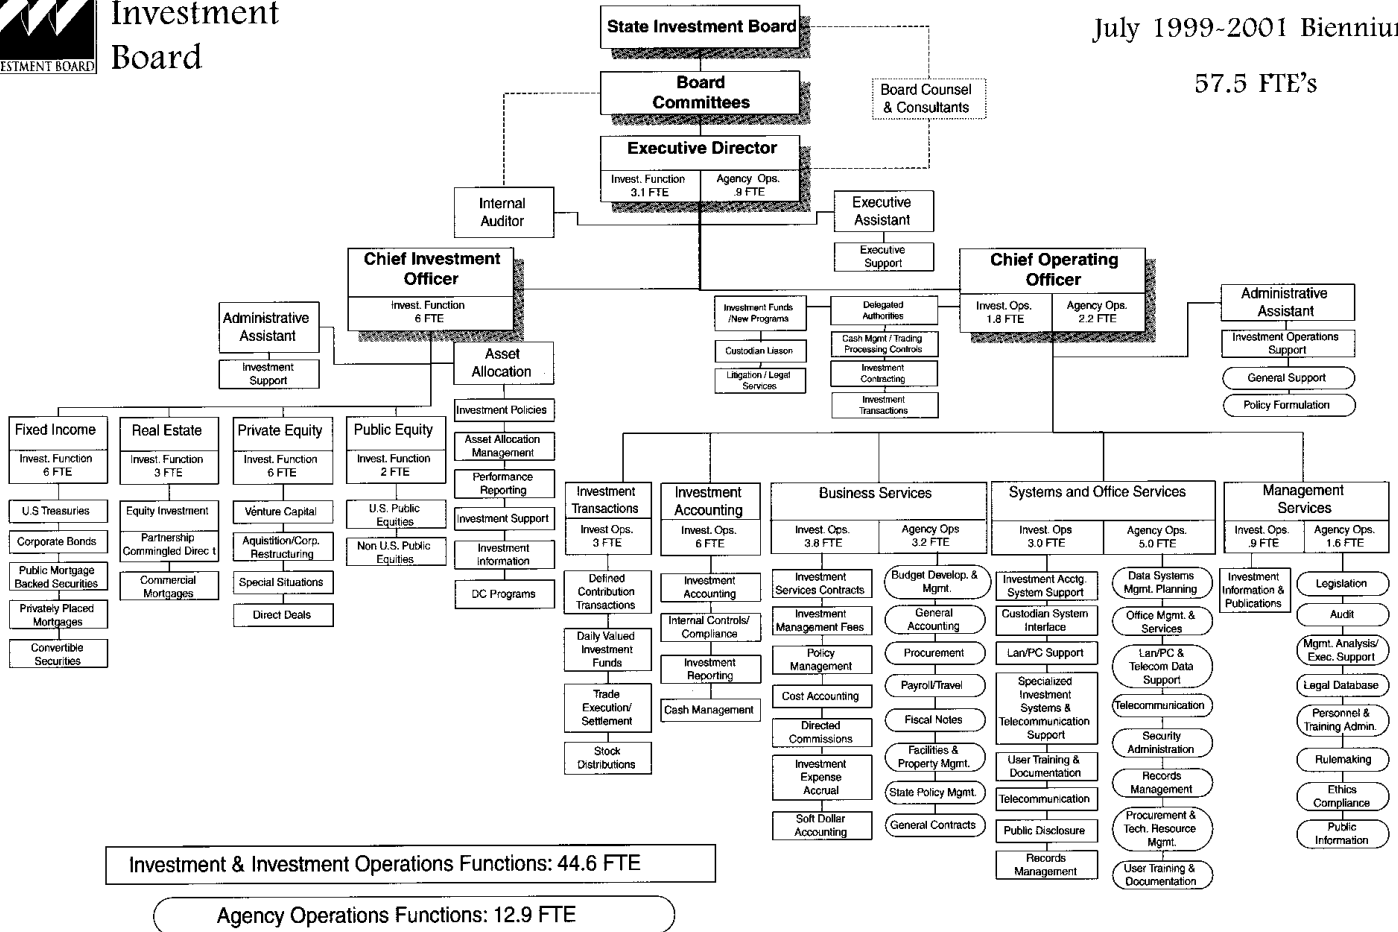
ESTMENT BOARD Investment Board

July 1999-2001 Bienniu

57.5 FTE's

State Investment Board

Board Committees

Board Counsel & Consultants

Executive Director

Invest. Function 3.1 FTE

Agency Ops. .9 FTE

Internal Auditor

Executive Assistant

Executive Support

Chief Investment Officer

Invest. Function 6 FTE

Chief Operating Officer

Invest. Ops. 1.8 FTE

Agency Ops. 2.2 FTE

Administrative Assistant

Investment Support

Asset Allocation

Investment Funds /New Programs

Custodian Liason

Litigation / Legal Services

Delegated Authorities

Cash Mgmt / Trading Processing Controls

Investment Contracting

Investment Transactions

Administrative Assistant

Investment Operations Support

General Support

Policy Formulation

Investment Policies

Asset Allocation Management

Performance Reporting

Investment Support

Investment Information

DC Programs

Fixed Income

Invest. Function 6 FTE

U.S Treasuries

Corporate Bonds

Public Mortgage Backed Securities

Privately Placed Mortgages

Convertible Securities

Real Estate

Invest. Function 3 FTE

Equity Investment

Partnership Commingled Direc t

Commercial Mortgages

Private Equity

Invest. Function 6 FTE

Venture Capital

Aquistition/Corp. Restructuring

Special Situations

Direct Deals

Public Equity

Invest. Function 2 FTE

U.S. Public Equities

Non U.S. Public Equities

Investment Transactions

Invest Ops. 3 FTE

Defined Contribution Transactions

Daily Valued Investment Funds

Trade Execution/ Settlement

Stock Distributions

Investment Accounting

Invest. Ops. 6 FTE

Investment Accounting

Internal Controls/ Compliance

Investment Reporting

Cash Management

Business Services

Invest. Ops. 3.8 FTE

Agency Ops 3.2 FTE

Investment Services Contracts

Investment Management Fees

Policy Management

Cost Accounting

Directed Commissions

Investment Expense Accrual

Soft Dollar Accounting

Budget Develop. & Mgmt.

General Accounting

Procurement

Payroll/Travel

Fiscal Notes

Facilities & Property Mgmt.

State Policy Mgmt.

General Contracts

Systems and Office Services

Invest. Ops 3.0 FTE

Agency Ops. 5.0 FTE

Investment Acctg. System Support

Custodian System Interface

Lan/PC Support

Specialized Investment Systems & Telecommunication Support

User Training & Documentation

Telecommunication

Public Disclosure

Records Management

Data Systems Mgmt. Planning

Office Mgmt. & Services

Lan/PC & Telecom Data Support

Telecommunication

Security Administration

Records Management

Procurement & Tech. Resource Mgmt.

User Training & Documentation

Management Services

Invest. Ops. .9 FTE

Agency Ops. 1.6 FTE

Investment Information & Publications

Legislation

Audit

Mgmt. Analysis/ Exec. Support

Legal Database

Personnel & Training Admin.

Rulemaking

Ethics Compliance

Public Information

Investment & Investment Operations Functions: 44.6 FTE

Agency Operations Functions: 12.9 FTE